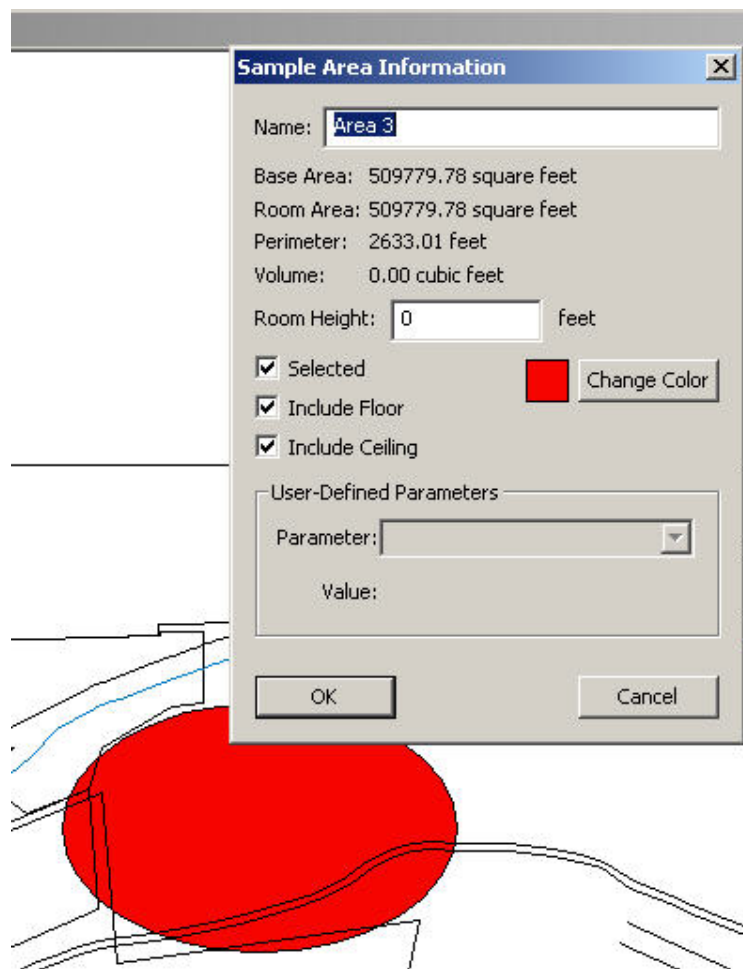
Sample Area Information

Name: Area 3

Base Area: 509779.78 square feet
Room Area: 509779.78 square feet
Perimeter: 2633.01 feet
Volume: 0.00 cubic feet

Room Height: 0 feet

Selected
Change Color
Include Floor
Include Ceiling

User-Defined Parameters
Parameter:
Value:

OK
Cancel